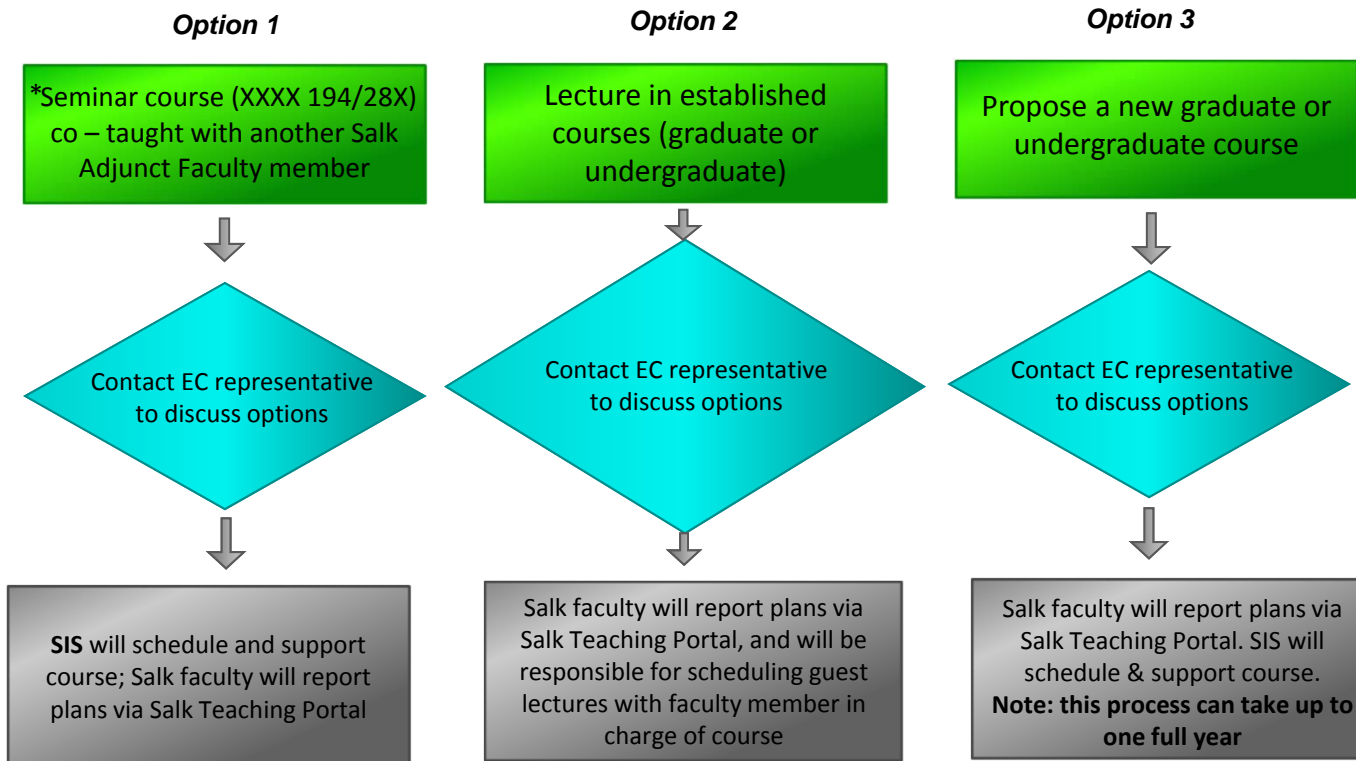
Option 1

*Seminar course (XXXX 194/28X) co – taught with another Salk Adjunct Faculty member

Contact EC representative to discuss options

SIS will schedule and support course; Salk faculty will report plans via Salk Teaching Portal

Option 2

Lecture in established courses (graduate or undergraduate)

Contact EC representative to discuss options

Salk faculty will report plans via Salk Teaching Portal, and will be responsible for scheduling guest lectures with faculty member in charge of course

Option 3

Propose a new graduate or undergraduate course

Contact EC representative to discuss options

Salk faculty will report plans via Salk Teaching Portal. SIS will schedule & support course. Note: this process can take up to one full year